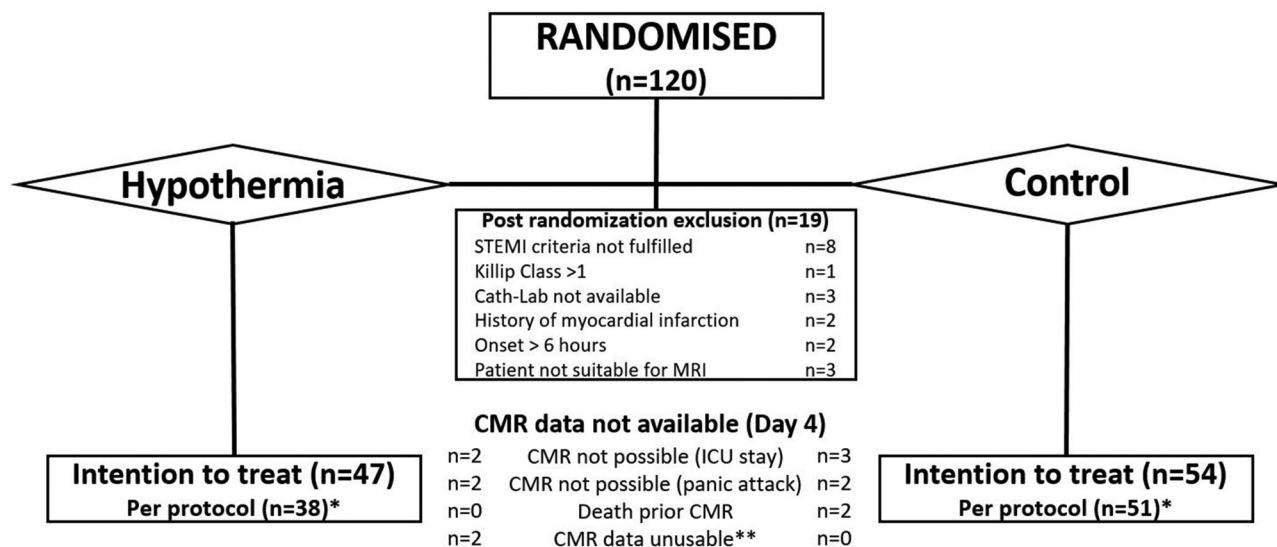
RANDOMISED
(n=120)

Hypothermia

Control

Post randomization exclusion (n=19)

| | |
|---|---|
| STEMI criteria not fulfilled | n=8 |
| Killip Class >1 | n=1 |
| Cath-Lab not available | n=3 |
| History of myocardial infarction | n=2 |
| Onset > 6 hours | n=2 |
| Patient not suitable for MRI | n=3 |

CMR data not available (Day 4)

| | | |
|---|---|---|
| n=2 | CMR not possible (ICU stay) | n=3 |
| n=2 | CMR not possible (panic attack) | n=2 |
| n=0 | Death prior CMR | n=2 |
| n=2 | CMR data unusable** | n=0 |

Intention to treat (n=47)
Per protocol (n=38)*

Intention to treat (n=54)
Per protocol (n=51)*